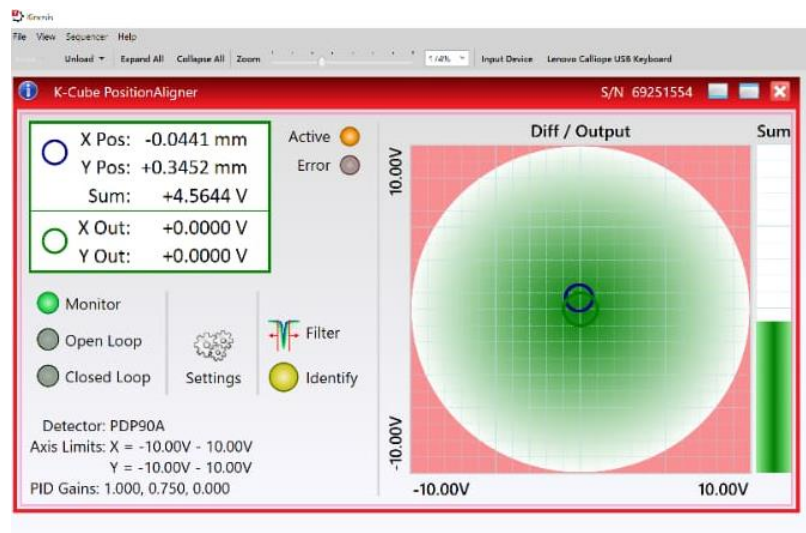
Kinesis

File View Sequencer Help

Unload Expand All Collapse All Zoom 174% Input Device Lenovo Calliope USB Keyboard

K-Cube PositionAligner S/N 69251554

X Pos: -0.0441 mm
Y Pos: +0.3452 mm
Sum: +4.5644 V

X Out: +0.0000 V
Y Out: +0.0000 V

Active
Error

Monitor
Open Loop
Closed Loop

Settings

Filter
Identify

Detector: PDP90A
Axis Limits: X = -10.00V - 10.00V
Y = -10.00V - 10.00V
PID Gains: 1.000, 0.750, 0.000

Diff / Output

Sum

10.00V

-10.00V

-10.00V

10.00V